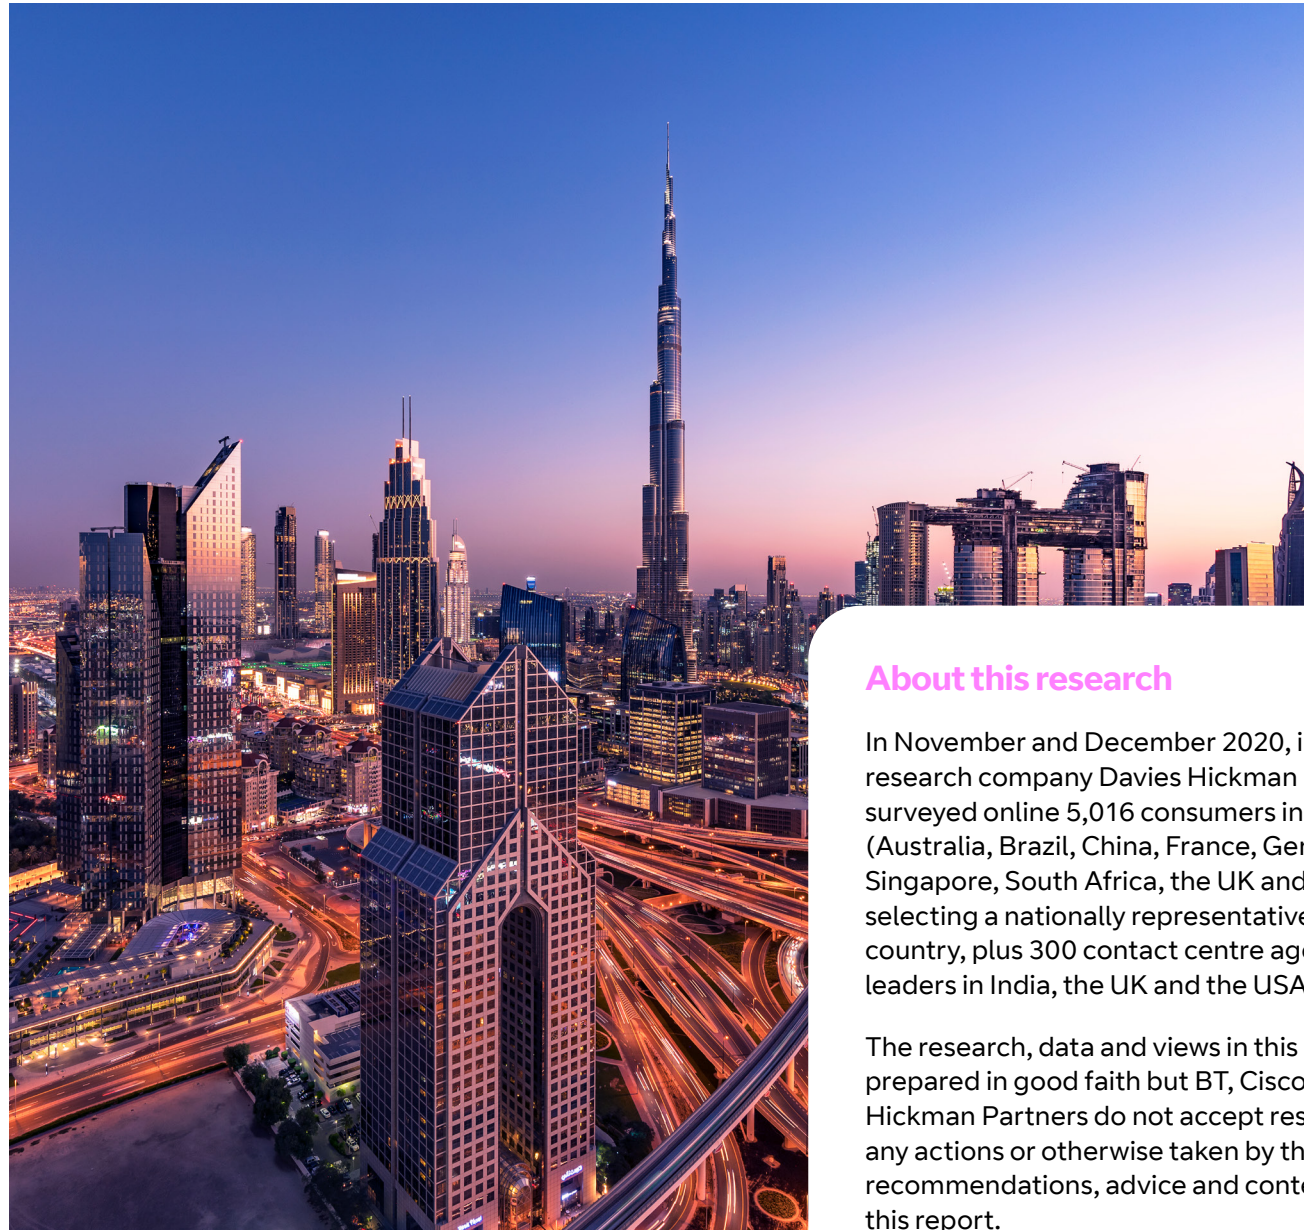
About this research

In November and December 2020, i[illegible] research company Davies Hickman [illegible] surveyed online 5,016 consumers in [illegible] (Australia, Brazil, China, France, Ger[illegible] Singapore, South Africa, the UK and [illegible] selecting a nationally representative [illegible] country, plus 300 contact centre age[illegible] leaders in India, the UK and the USA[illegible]

The research, data and views in this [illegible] prepared in good faith but BT, Cisco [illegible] Hickman Partners do not accept res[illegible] any actions or otherwise taken by th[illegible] recommendations, advice and conte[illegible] this report.